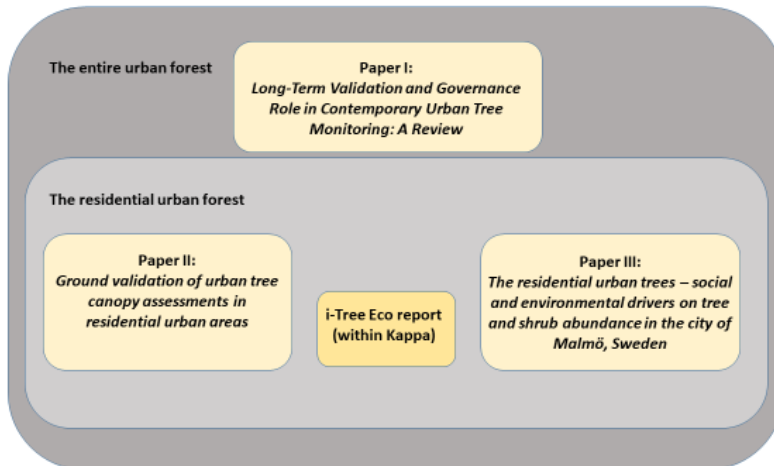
The entire urban forest

Paper I:
Long-Term Validation and Governance Role in Contemporary Urban Tree Monitoring: A Review

The residential urban forest

Paper II:
Ground validation of urban tree canopy assessments in residential urban areas

i-Tree Eco report (within Kappa)

Paper III:
The residential urban trees – social and environmental drivers on tree and shrub abundance in the city of Malmö, Sweden